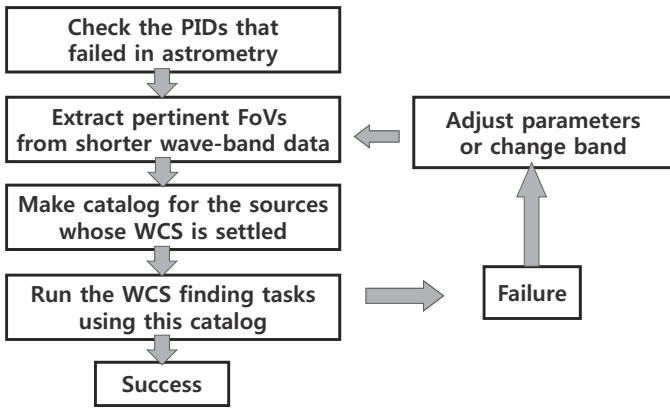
Check the PIDs that failed in astrometry

Extract pertinent FoVs from shorter wave-band data

Make catalog for the sources whose WCS is settled

Run the WCS finding tasks using this catalog

Success

Failure

Adjust parameters or change band